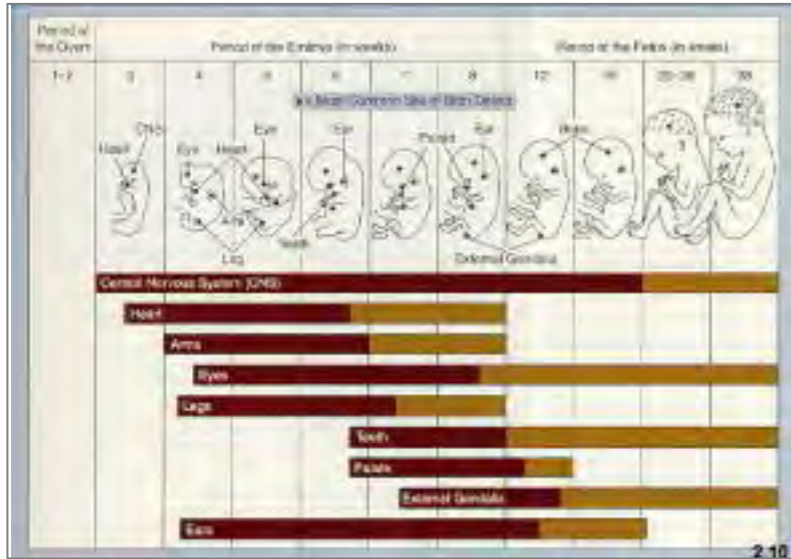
| Period of the Ovum | Period of the Embryo (in weeks) | | | | | | Period of the Fetus (in weeks) | | | |
|---|---|---|---|---|---|---|---|---|---|---|
| 1–2 | 3 | 4 | 5 | 6 | 7 | 8 | 12 | 16 | 20–36 | 38 |

● Most Common Site of Birth Defects

Heart
CNS
Eye
Heart
Eye
Ear
Palate
Ear
Brain
Arm
Teeth
Leg
External Genitalia

Central Nervous System (CNS)
Heart
Arms
Eyes
Legs
Teeth
Palate
External Genitalia
Ears

2.10